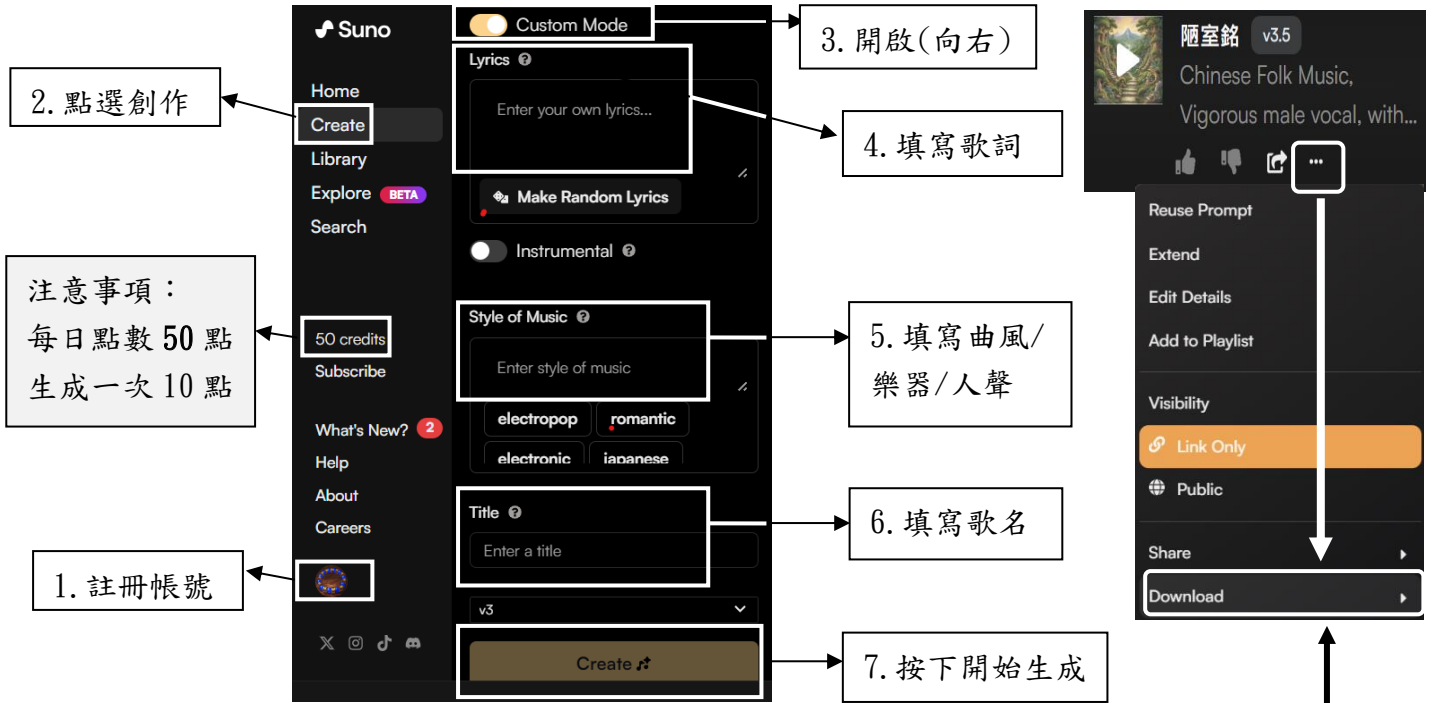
Suno

Home
Create
Library
Explore BETA
Search

50 credits
Subscribe

What's New? 2
Help
About
Careers

Custom Mode

Lyrics
Enter your own lyrics...
Make Random Lyrics

Instrumental

Style of Music
Enter style of music
electropop
romantic
electronic
japanese

Title
Enter a title

v3

Create

2. 點選創作

注意事項：
每日點數 50 點
生成一次 10 點

1. 註冊帳號

3. 開啟(向右)

4. 填寫歌詞

5. 填寫曲風/樂器/人聲

6. 填寫歌名

7. 按下開始生成

陋室銘 v3.5
Chinese Folk Music, Vigorous male vocal, with...

Reuse Prompt
Extend
Edit Details
Add to Playlist
Visibility
Link Only
Public
Share
Download